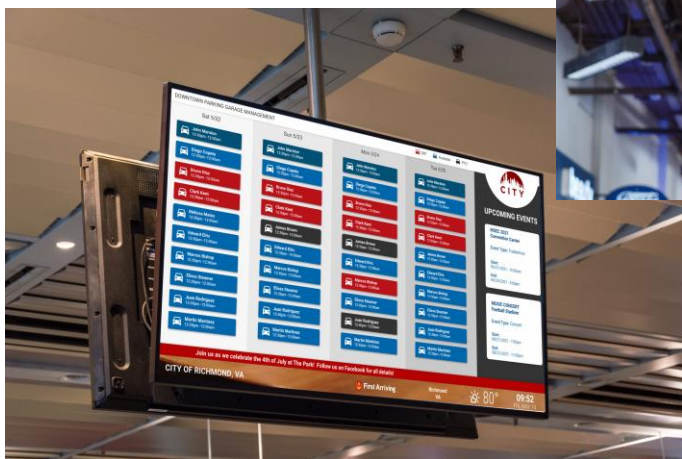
DOWNTOWN PARKING GARAGE MANAGEMENT

Sat 5/22

John Marston

Diego Zapata

Bruce Day

Clark Kent

Melissa Martin

Edward Ellis

Marcus Bishop

Elena Reamer

Juan Rodriguez

Martin Martinez

Sun 5/23

John Marston

Diego Zapata

Bruce Day

Clark Kent

James Brown

Edward Ellis

Marcus Bishop

Elena Reamer

Juan Rodriguez

Martin Martinez

Mon 5/24

John Marston

Diego Zapata

Bruce Day

Clark Kent

James Brown

Edward Ellis

Marcus Bishop

Elena Reamer

Juan Rodriguez

Martin Martinez

Tue 5/25

John Marston

Diego Zapata

Bruce Day

Clark Kent

James Brown

Edward Ellis

Marcus Bishop

Elena Reamer

Juan Rodriguez

Martin Martinez

CITY

UPCOMING EVENTS

Join us as we celebrate the 4th of July at The Park! Follow us on Facebook for all details!

CITY OF RICHMOND, VA

First Arriving

Richmond VA

80°

09:52